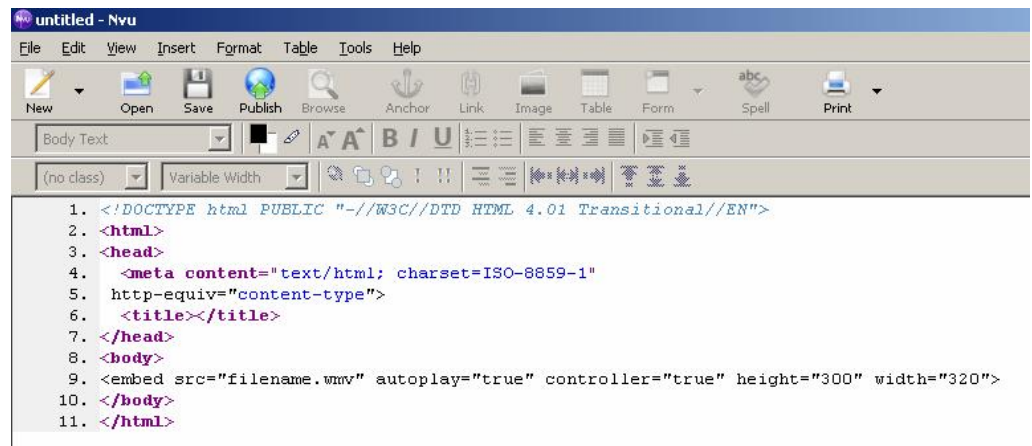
untitled - Nvu

File Edit View Insert Format Table Tools Help

New Open Save Publish Browse Anchor Link Image Table Form Spell Print

Body Text

(no class) Variable Width

1. <!DOCTYPE html PUBLIC "-//W3C//DTD HTML 4.01 Transitional//EN">
2. <html>
3. <head>
4. <meta content="text/html; charset=ISO-8859-1"
5. http-equiv="content-type">
6. <title></title>
7. </head>
8. <body>
9. <embed src="filename.wmv" autoplay="true" controller="true" height="300" width="320">
10. </body>
11. </html>